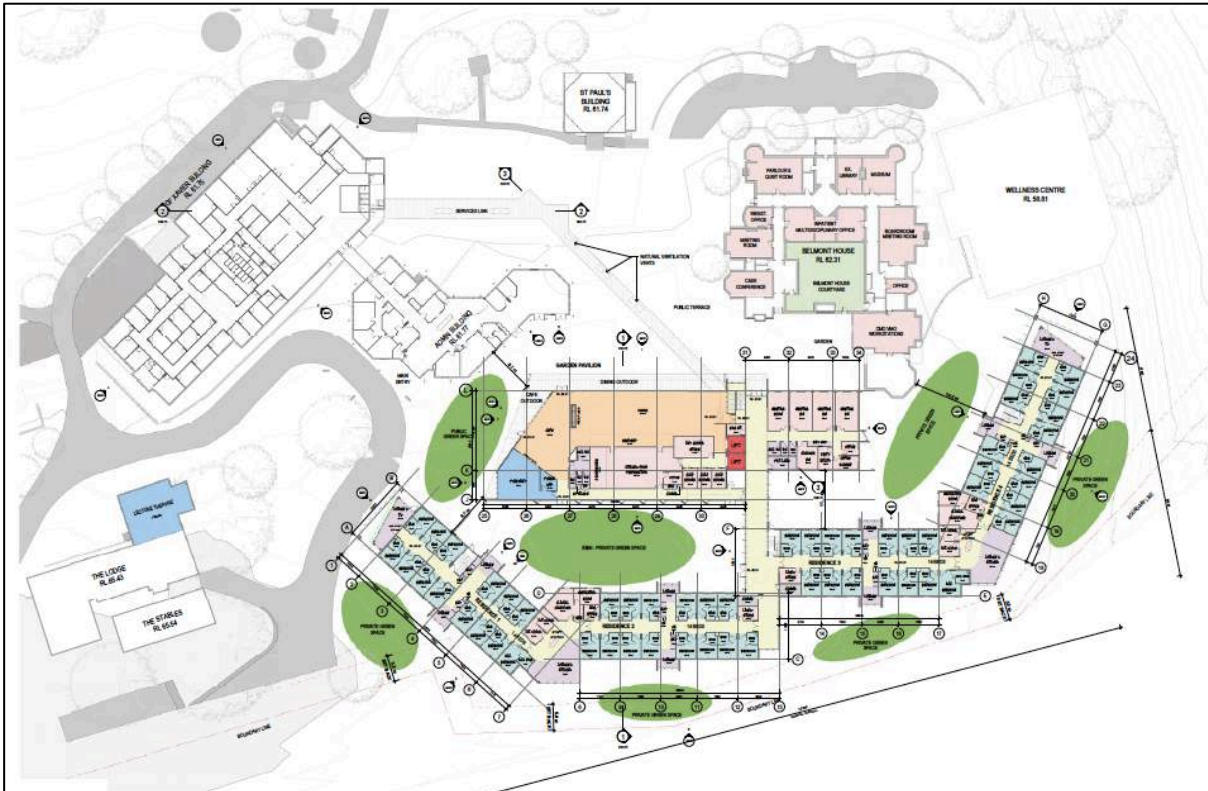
ST PAUL'S BUILDING RL 61.74

ST XAVIER BUILDING RL 61.5

SERVICES LINK

2

2

NATURAL VENTILATION VENTS

PARLOUR & GUEST ROOM

ML LIBRARY

MUSEUM

WELLNESS CENTRE RL 58.81

BELMONT HOUSE RL 62.31

BELMONT HOUSE COURTYARD

MEETING ROOM

CASE CONFERENCE

BOARDROOM MEETING ROOM

OFFICE

PUBLIC TERRACE

ADMIN BUILDING RL 61.77

GARDEN PAVILION

DINING OUTDOOR

GARDEN

CAFE OUTDOOR

PUBLIC GREEN SPACE

PRIVATE GREEN SPACE

PRIVATE GREEN SPACE

PRIVATE GREEN SPACE

RESIDENCE 3

RESIDENCE 2

14 BEDS

14 BEDS

PRIVATE GREEN SPACE

PRIVATE GREEN SPACE

PRIVATE GREEN SPACE

THE LODGE RL 65.43

THE STABLES RL 65.54

MAIN ENTRY

BOUNDARY LINE